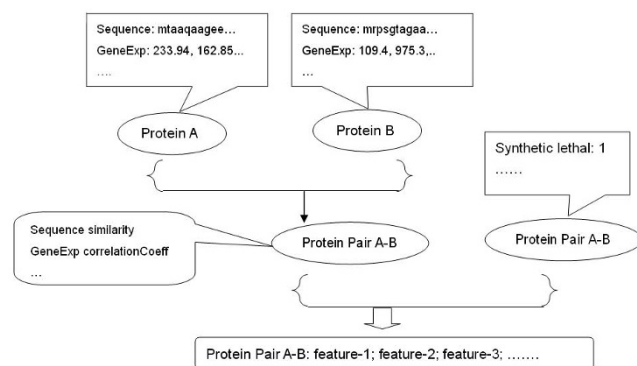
Sequence: mtaaqaagee...
GeneExp: 233.94, 162.85...
....

Sequence: mrpsgtagaa...
GeneExp: 109.4, 975.3,..
...

Protein A

Protein B

Synthetic lethal: 1
......

Sequence similarity
GeneExp correlationCoeff
...

Protein Pair A-B

Protein Pair A-B

Protein Pair A-B: feature-1; feature-2; feature-3; .......